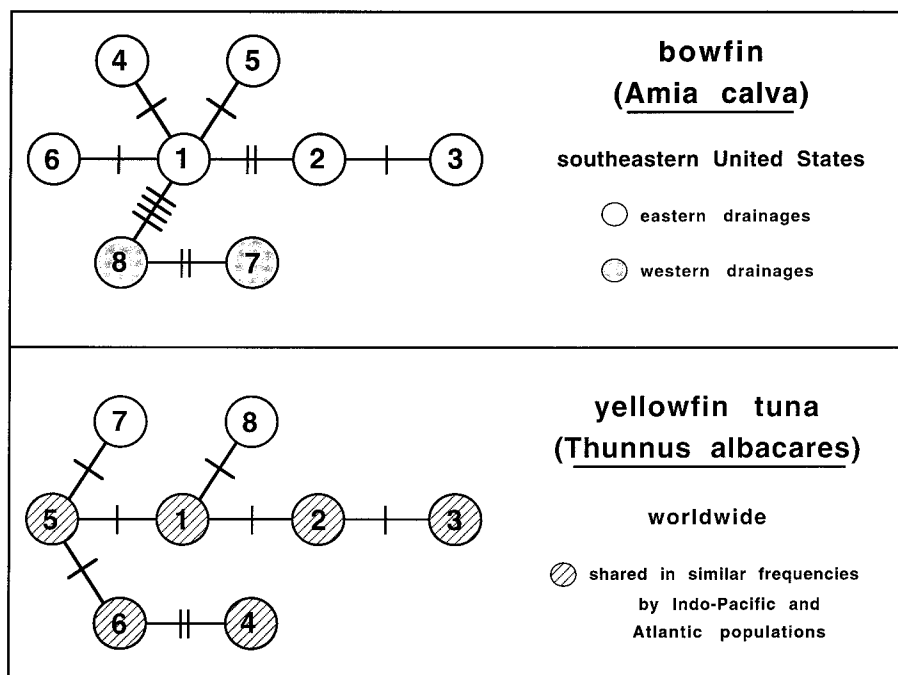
4
5
6
1
2
3
8
7

bowfin
(Amia calva)

southeastern United States

eastern drainages

western drainages

7
8
5
1
2
3
6
4

yellowfin tuna
(Thunnus albacares)

worldwide

shared in similar frequencies by Indo-Pacific and Atlantic populations